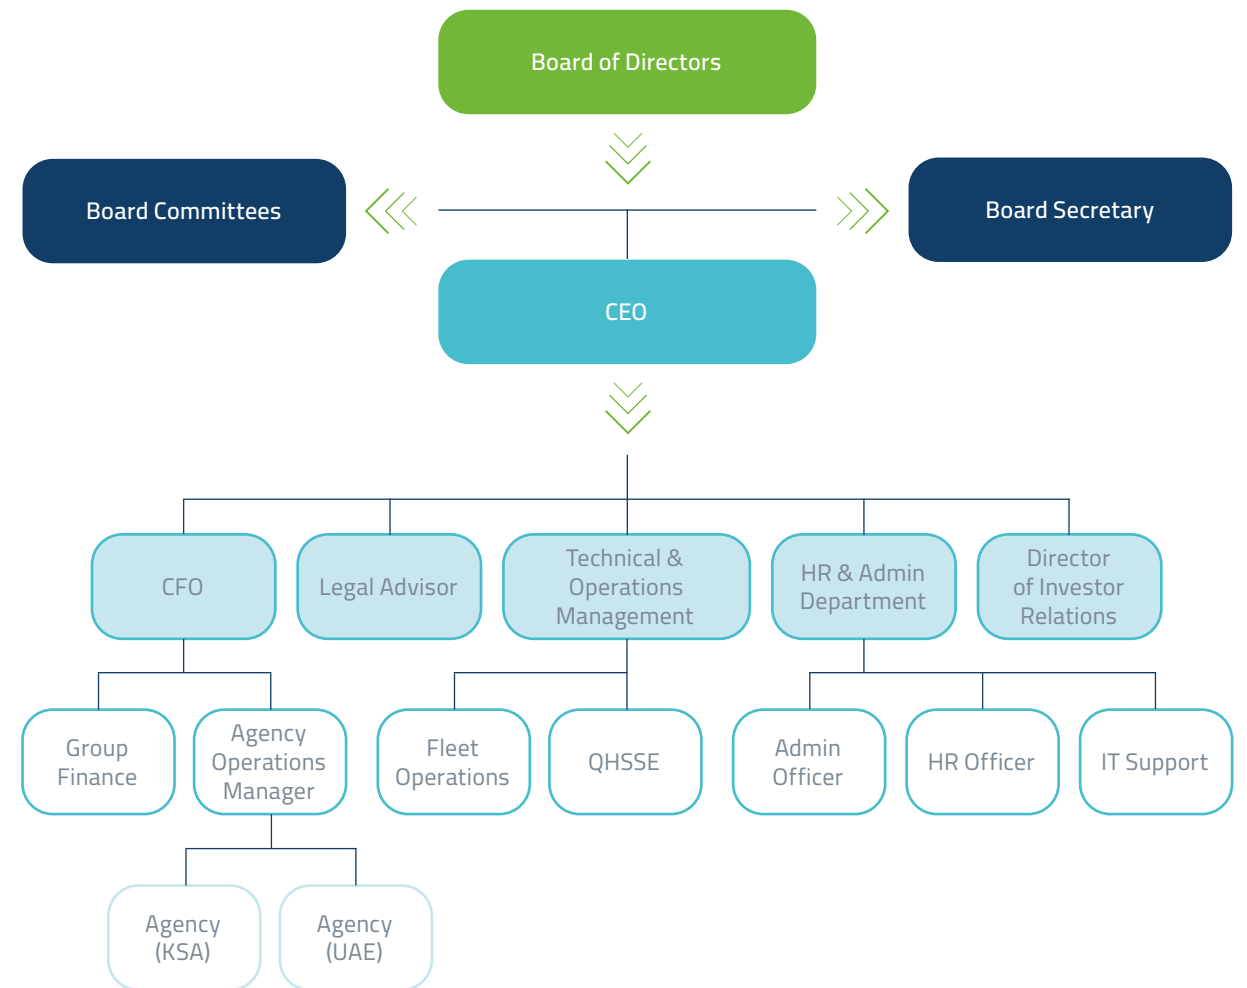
Board of Directors

Board Committees

Board Secretary

CEO

CFO

Legal Advisor

Technical & Operations Management

HR & Admin Department

Director of Investor Relations

Group Finance

Agency Operations Manager

Fleet Operations

QHSSE

Admin Officer

HR Officer

IT Support

Agency (KSA)

Agency (UAE)